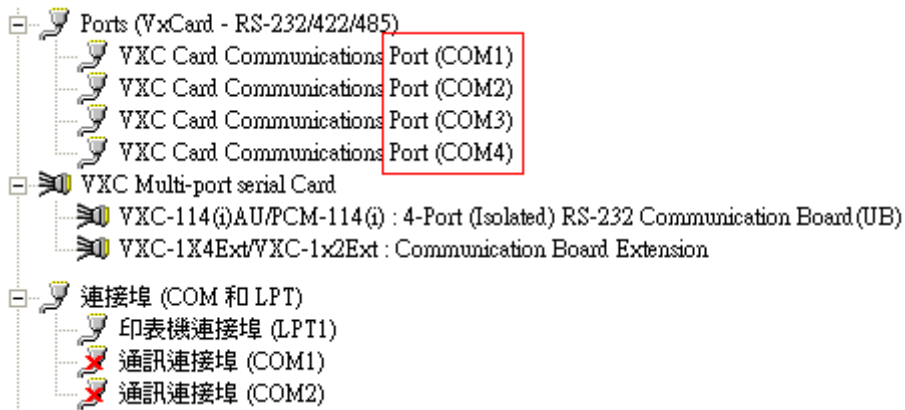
Ports (VxCard - RS-232/422/485)
VXC Card Communications Port (COM1)
VXC Card Communications Port (COM2)
VXC Card Communications Port (COM3)
VXC Card Communications Port (COM4)
VXC Multi-port serial Card
VXC-114(i)AU/PCM-114(i) : 4-Port (Isolated) RS-232 Communication Board (UB)
VXC-1X4Ext/VXC-1x2Ext : Communication Board Extension
連接埠 (COM 和 LPT)
印表機連接埠 (LPT1)
通訊連接埠 (COM1)
通訊連接埠 (COM2)